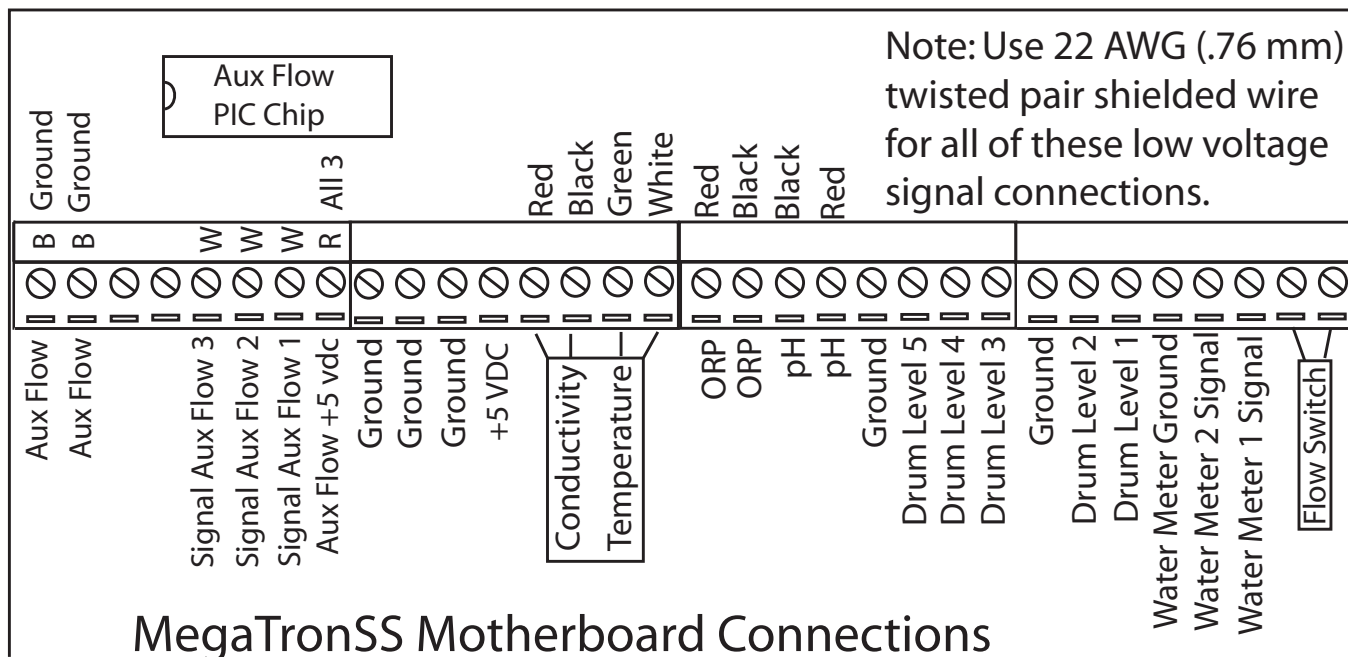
Aux Flow
PIC Chip

Note: Use 22 AWG (.76 mm) twisted pair shielded wire for all of these low voltage signal connections.

Ground
Ground
All 3
Red
Black
Green
White
Red
Black
Black
Red

B B W W W R

Aux Flow
Aux Flow
Signal Aux Flow 3
Signal Aux Flow 2
Signal Aux Flow 1
Aux Flow +5 vdc
Ground
Ground
Ground
+5 VDC
Conductivity
Temperature
ORP
ORP
pH
pH
Ground
Drum Level 5
Drum Level 4
Drum Level 3
Ground
Drum Level 2
Drum Level 1
Water Meter Ground
Water Meter 2 Signal
Water Meter 1 Signal
Flow Switch

MegaTronSS Motherboard Connections